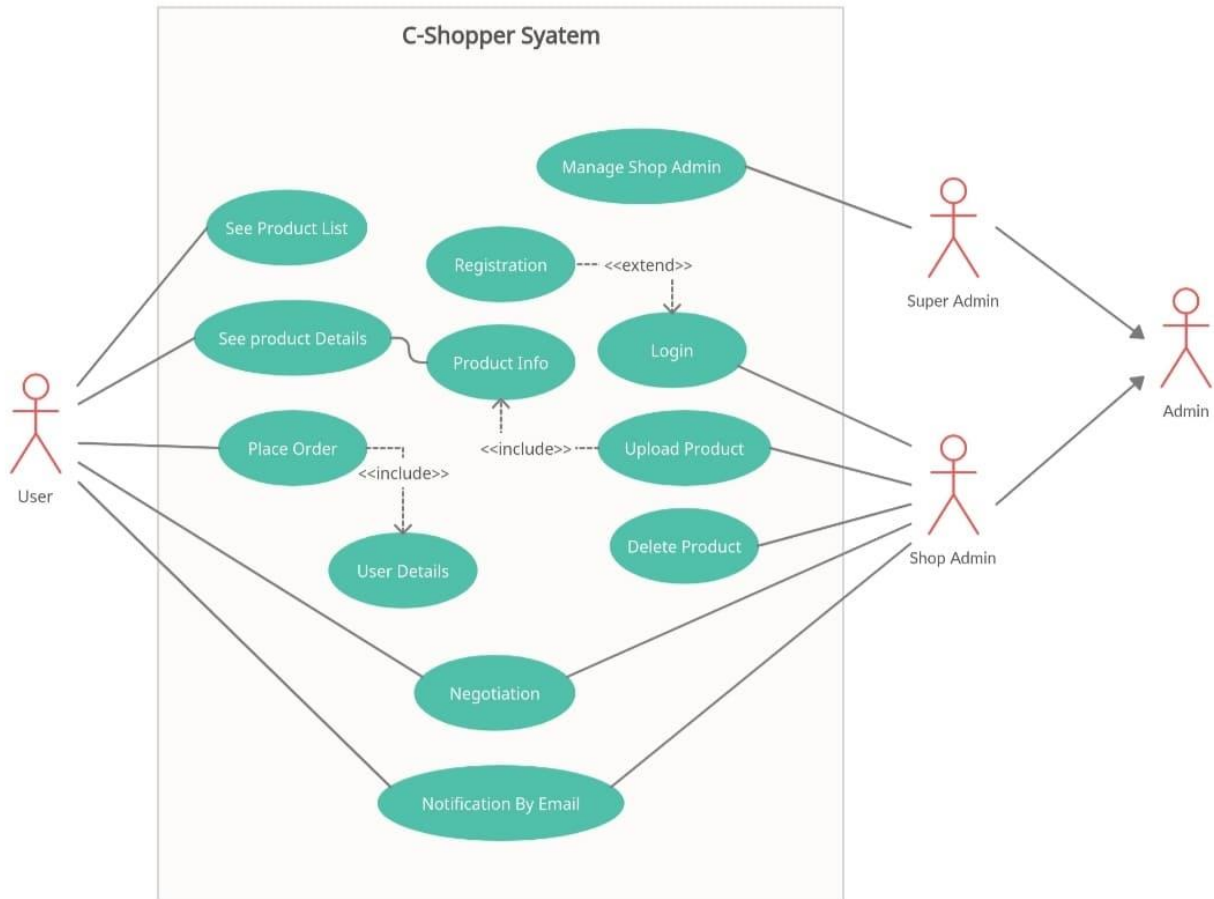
C-Shopper Syatem

Manage Shop Admin

See Product List

Registration

<<extend>>

See product Details

Product Info

Login

Super Admin

Admin

User

Place Order

<<include>>

Upload Product

<<include>>

Delete Product

Shop Admin

User Details

Negotiation

Notification By Email